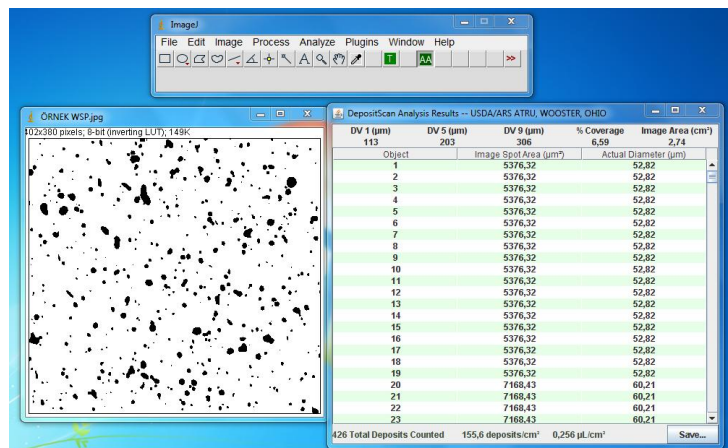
ImageJ
File Edit Image Process Analyze Plugins Window Help
T AA >>

ÖRNEK WSP.jpg
402x380 pixels; 8-bit (inverting LUT); 149K

DepositScan Analysis Results -- USDA/ARS ATRU, WOOSTER, OHIO

| DV 1 (µm) | DV 5 (µm) | DV 9 (µm) | % Coverage | Image Area (cm²) |
|---|---|---|---|---|
| 113 | 203 | 306 | 6,59 | 2,74 |

| Object | Image Spot Area (µm²) | Actual Diameter (µm) |
|---|---|---|
| 1 | 5376,32 | 52,82 |
| 2 | 5376,32 | 52,82 |
| 3 | 5376,32 | 52,82 |
| 4 | 5376,32 | 52,82 |
| 5 | 5376,32 | 52,82 |
| 6 | 5376,32 | 52,82 |
| 7 | 5376,32 | 52,82 |
| 8 | 5376,32 | 52,82 |
| 9 | 5376,32 | 52,82 |
| 10 | 5376,32 | 52,82 |
| 11 | 5376,32 | 52,82 |
| 12 | 5376,32 | 52,82 |
| 13 | 5376,32 | 52,82 |
| 14 | 5376,32 | 52,82 |
| 15 | 5376,32 | 52,82 |
| 16 | 5376,32 | 52,82 |
| 17 | 5376,32 | 52,82 |
| 18 | 5376,32 | 52,82 |
| 19 | 5376,32 | 52,82 |
| 20 | 7168,43 | 60,21 |
| 21 | 7168,43 | 60,21 |
| 22 | 7168,43 | 60,21 |
| 23 | 7168,43 | 60,21 |

426 Total Deposits Counted 155,6 deposits/cm² 0,256 µL/cm²
Save...